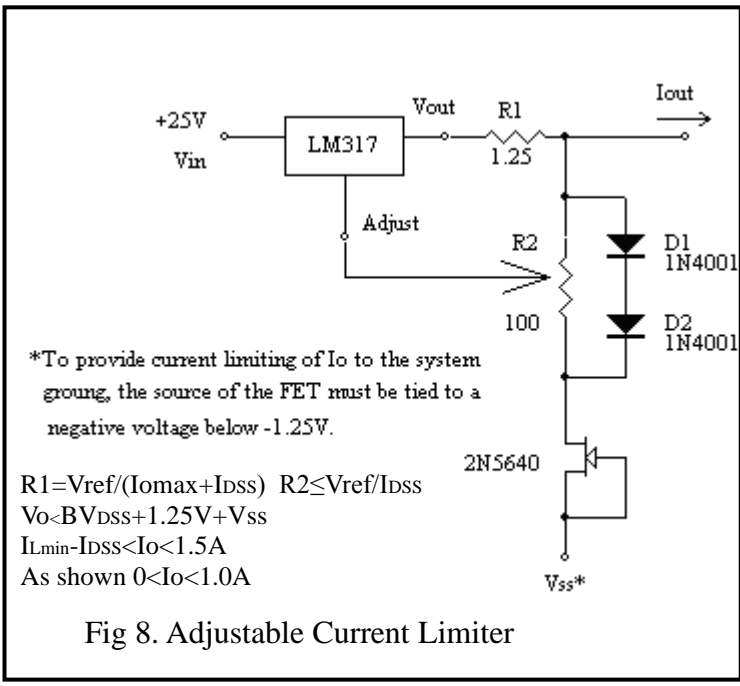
+25V
Vin
LM317
Vout
R1
1.25
Iout
Adjust
R2
100
D1
1N4001
D2
1N4001

*To provide current limiting of Io to the system groung, the source of the FET must be tied to a negative voltage below -1.25V.

2N5640

R1=Vref/(Iomax+I$_{DSS}$) R2≤Vref/I$_{DSS}$
V$_{O}$<BV$_{DSS}$+1.25V+Vss
I$_{Lmin}$-I$_{DSS}$<Io<1.5A
As shown 0<Io<1.0A

Vss*

Fig 8. Adjustable Current Limiter